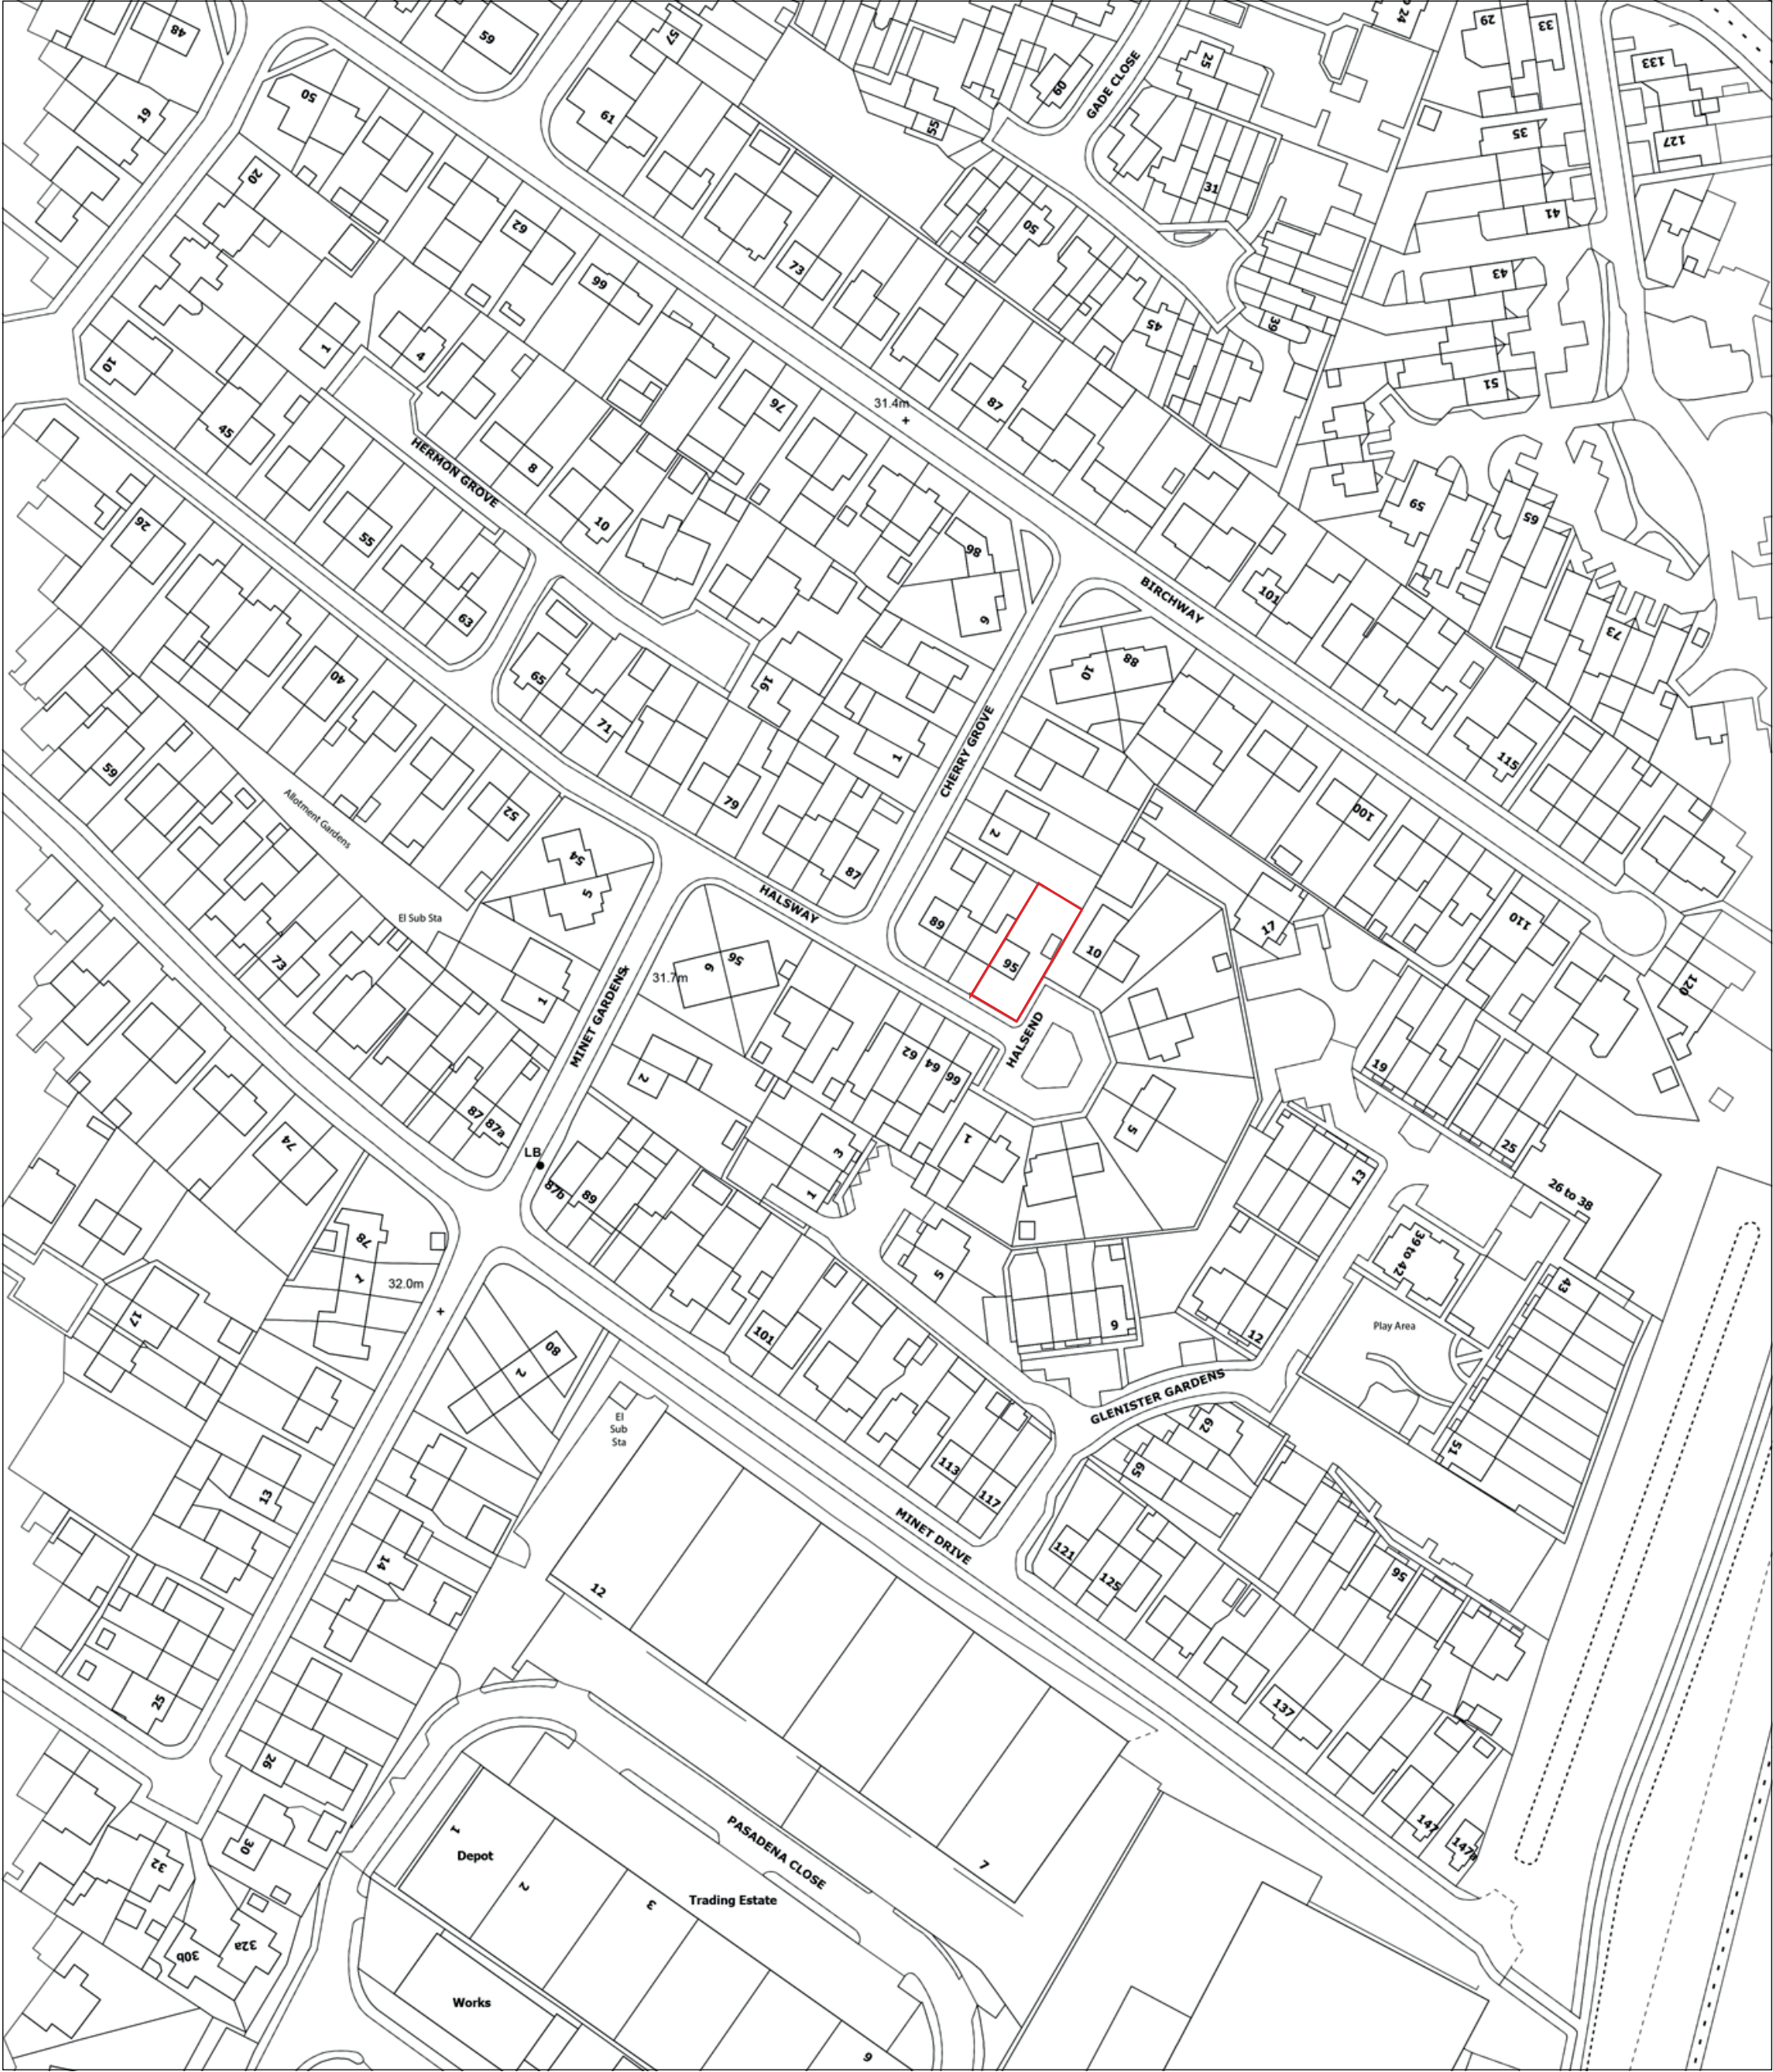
48
59
57
24
29
33
133
60
GADE CLOSE
25
19
50
61
55
127
35
31
20
62
50
41
73
99
43
45
39
1
4
10
51
31.4m
87
76
45
HERMON GROVE
8
65
10
26
55
98
BIRCHWAY
65
101
9
63
73
40
65
88
10
16
CHERRY GROVE
71
1
115
59
100
Allotment Gardens
52
79
54
2
87
5
110
HALSWAY
17
El Sub Sta
89
95
10
120
56
9
31.7m
MINET GARDENS
73
1
HALSEND
62
64
66
19
2
25
87
87a
1
5
3
74
13
LB
87b
89
1
26 to 38
78
5
1
32.0m
39 to 42
43
17
9
12
Play Area
80
2
101
El Sub Sta
GLENISTER GARDENS
62
51
65
13
113
117
14
MINET DRIVE
121
125
95
12
25
137
26
PASADENA CLOSE
147
147a
1
Depot
30
32
2
3
7
Trading Estate
30b
32a
Works
9